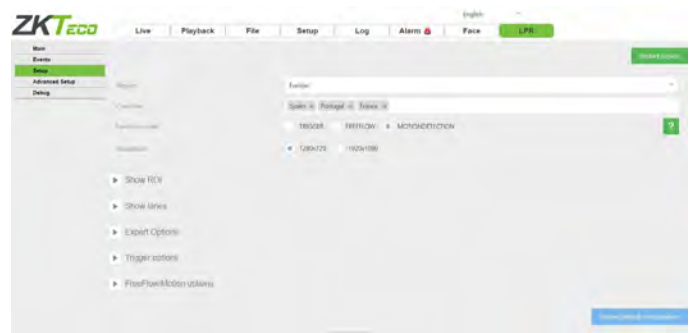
ZKTeco

English

Live | Playback | File | Setup | Log | Alarm | Face | LPR

Main
Events
Setup
Advanced Setup
Debug

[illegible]

Region: Europe
Countries: Spain × Portugal × France ×
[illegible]: TRIGGER  FREEFLOW  MOTIONDETECTION
Resolution: 1280x720  1920x1080

?

Show ROI
Show lines
Expert Options
Trigger options
FreeFlowMotion options

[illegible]